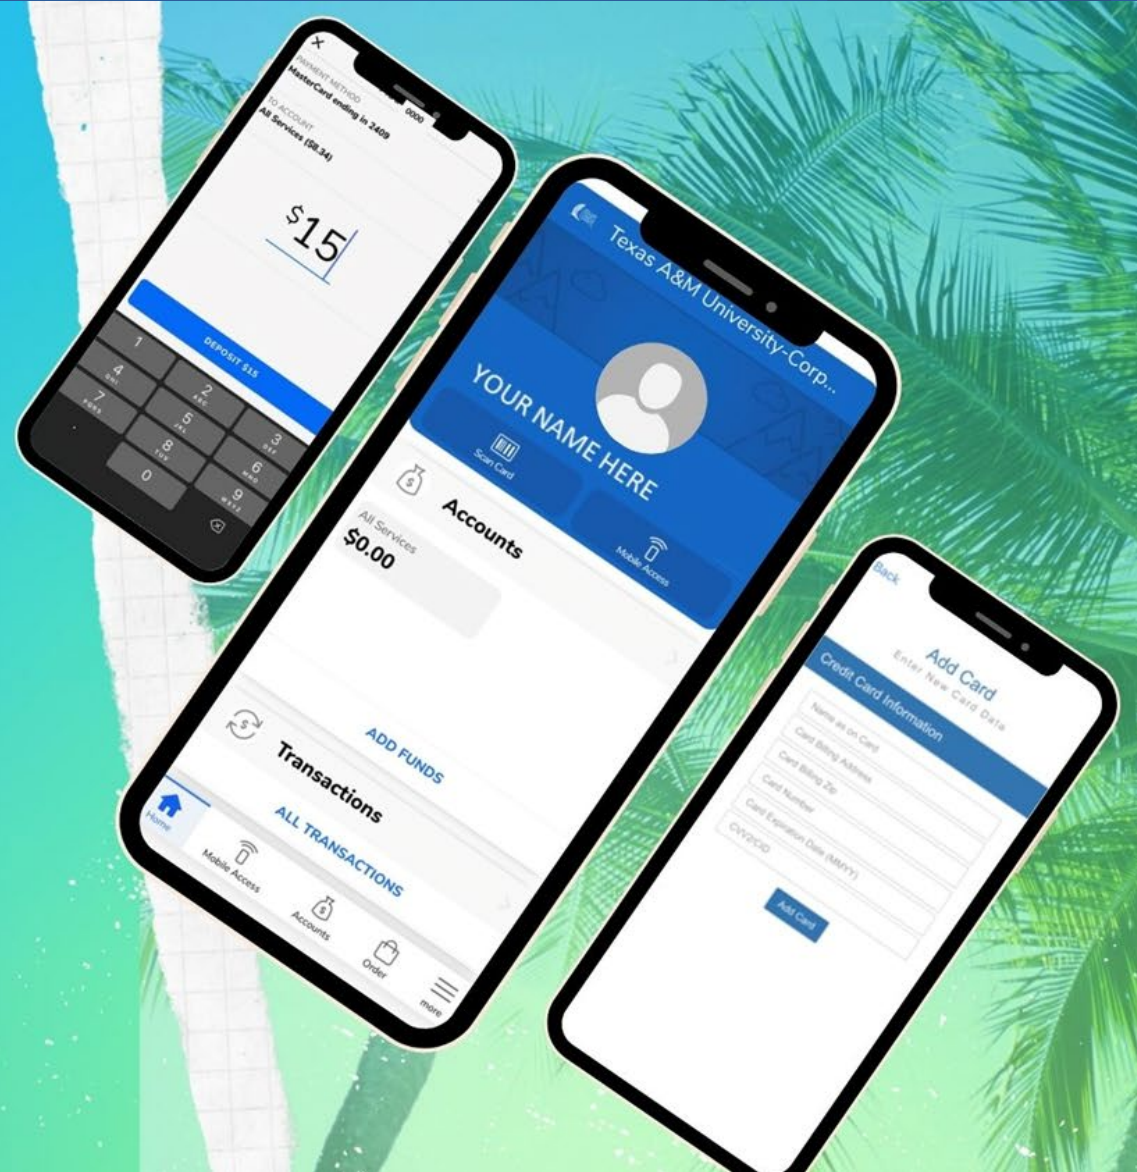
×
PAYMENT METHOD
MasterCard ending in 2409
0000
TO ACCOUNT
All Services ($8.34)

$15

DEPOSIT $15

1
2 ABC
3 DEF
4 GHI
5 JKL
6 MNO
7 PQRS
8 TUV
9 WXYZ
0

Texas A&M University-Corp...

YOUR NAME HERE

Scan Card
Mobile Access

Accounts
All Services
$0.00

ADD FUNDS

Transactions
ALL TRANSACTIONS

Home
Mobile Access
Accounts
Order
more

Back
Add Card
Enter New Card Data
Credit Card Information
Name as on Card
Card Billing Address
Card Billing Zip
Card Number
Card Expiration Date (MM/YY)
CVV2/CID
Add Card